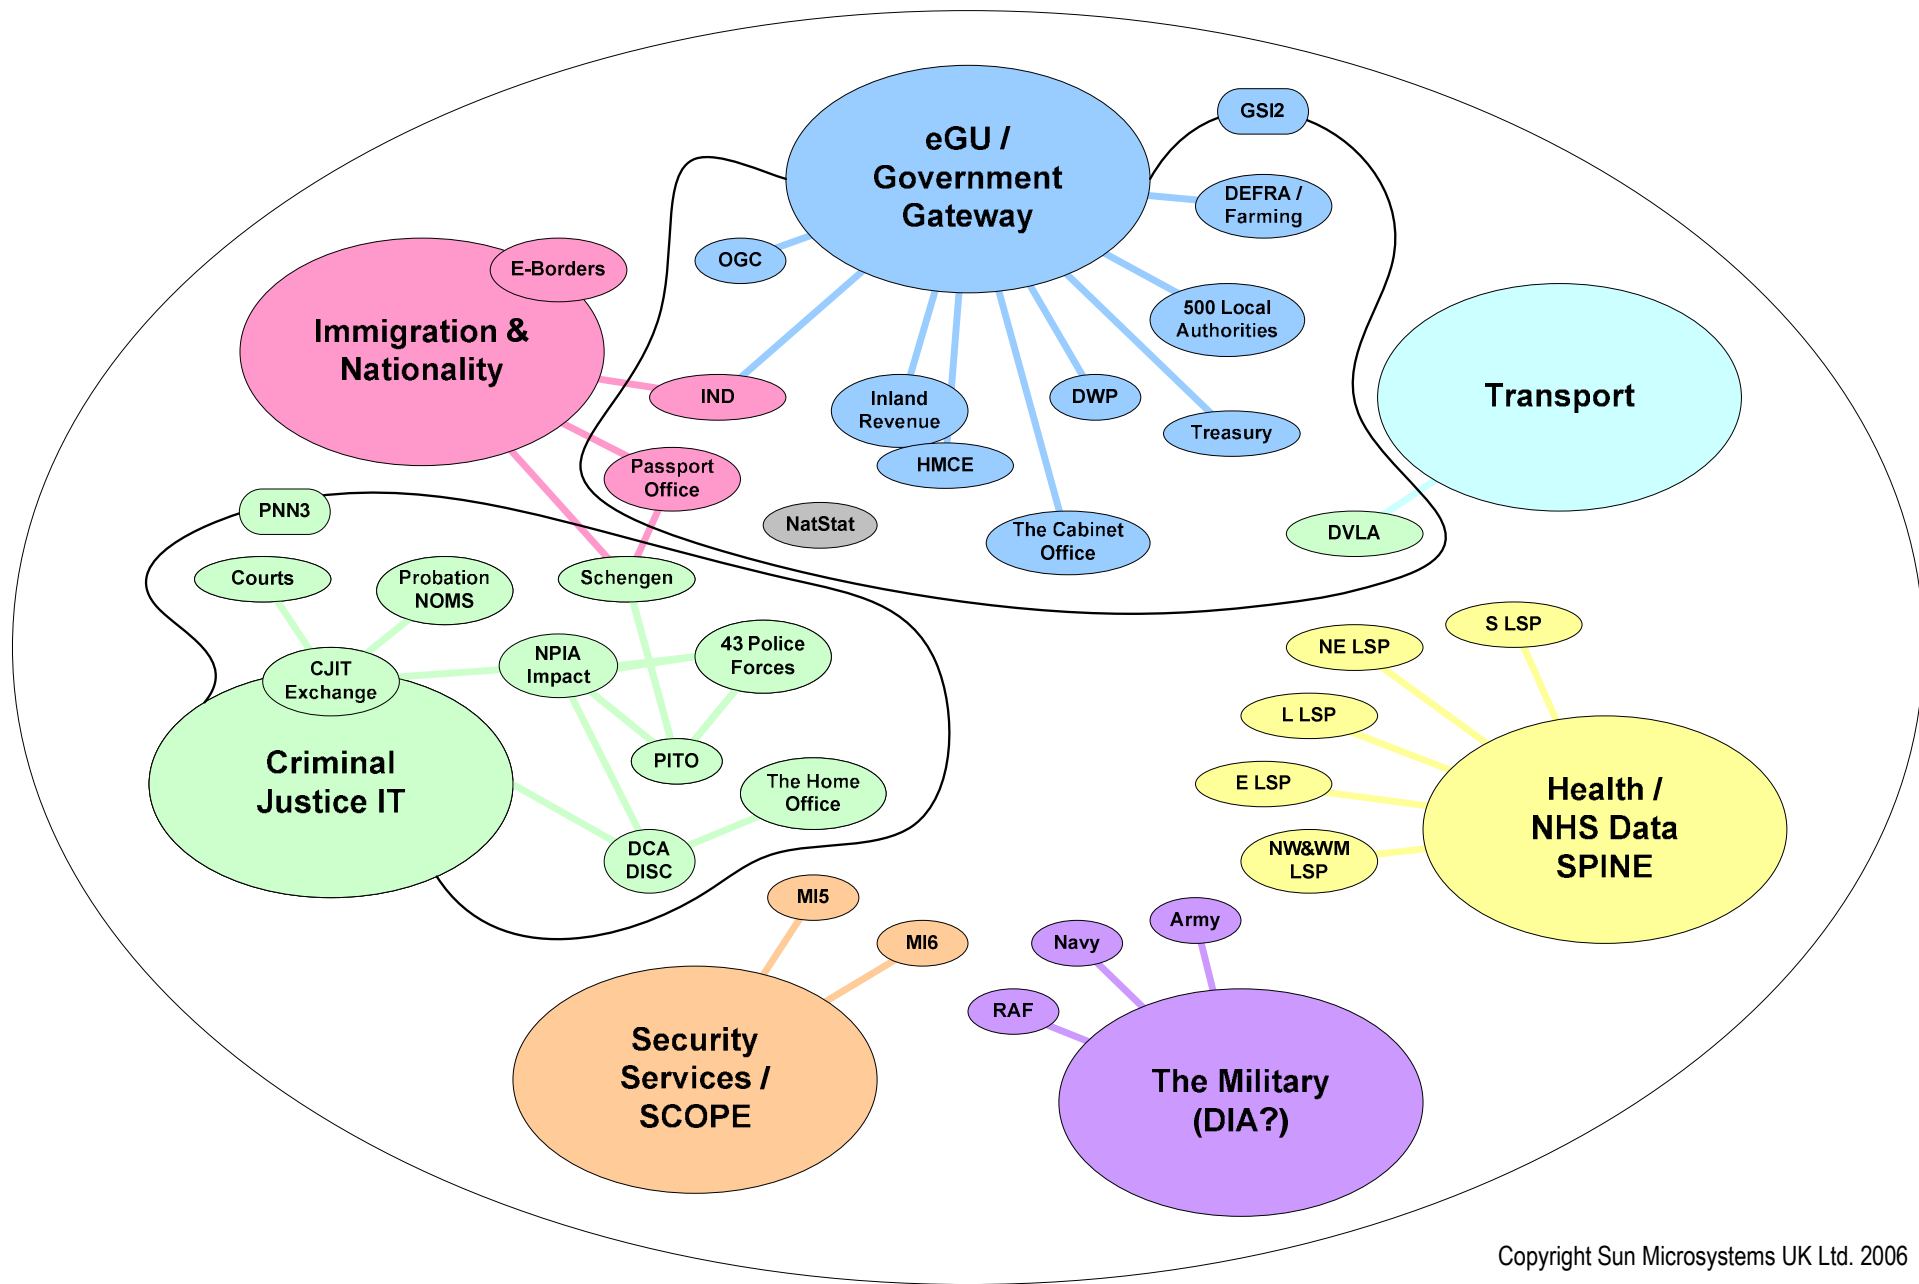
eGU / Government Gateway

GSI2

DEFRA / Farming

OGC

500 Local Authorities

E-Borders

Immigration & Nationality

IND

Inland Revenue

DWP

Treasury

HMCE

Transport

Passport Office

NatStat

The Cabinet Office

DVLA

PNN3

Courts

Probation NOMS

Schengen

CJIT Exchange

NPIA Impact

43 Police Forces

S LSP

NE LSP

L LSP

PITO

The Home Office

E LSP

Criminal Justice IT

Health / NHS Data SPINE

NW&WM LSP

DCA DISC

MI5

MI6

Army

Navy

RAF

Security Services / SCOPE

The Military (DIA?)

Copyright Sun Microsystems UK Ltd. 2006